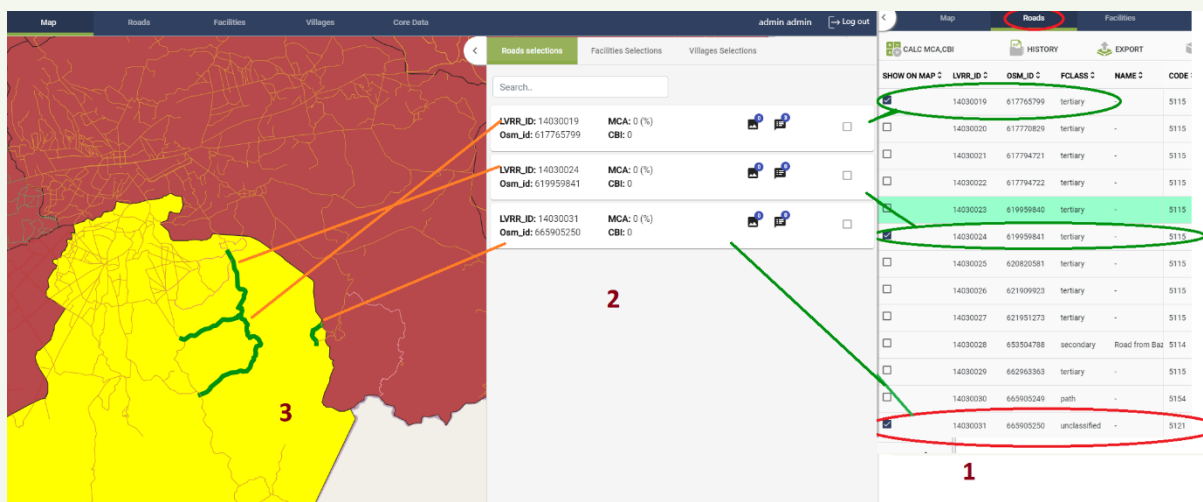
Map Roads Facilities Villages Core Data admin admin Log out

Roads selections Facilities Selections Villages Selections

Search..

LVRR_ID: 14030019 MCA: 0 (%)
Osm_id: 617765799 CBI: 0

LVRR_ID: 14030024 MCA: 0 (%)
Osm_id: 619959841 CBI: 0

LVRR_ID: 14030031 MCA: 0 (%)
Osm_id: 665905250 CBI: 0

2

3

Map Roads Facilities

CALC MCA,CBI HISTORY EXPORT

| SHOW ON MAP | LVRR_ID | OSM_ID | FCLASS | NAME | CODE |
|---|---|---|---|---|---|
| ☑ | 14030019 | 617765799 | tertiary | - | 5115 |
| ☐ | 14030020 | 617770829 | tertiary | - | 5115 |
| ☐ | 14030021 | 617794721 | tertiary | - | 5115 |
| ☐ | 14030022 | 617794722 | tertiary | - | 5115 |
| ☐ | 14030023 | 619959840 | tertiary | - | 5115 |
| ☑ | 14030024 | 619959841 | tertiary | - | 5115 |
| ☐ | 14030025 | 620820581 | tertiary | - | 5115 |
| ☐ | 14030026 | 621909923 | tertiary | - | 5115 |
| ☐ | 14030027 | 621951273 | tertiary | - | 5115 |
| ☐ | 14030028 | 653504788 | secondary | Road from Baz | 5114 |
| ☐ | 14030029 | 662963363 | tertiary | - | 5115 |
| ☐ | 14030030 | 665905249 | path | - | 5154 |
| ☑ | 14030031 | 665905250 | unclassified | - | 5121 |

1